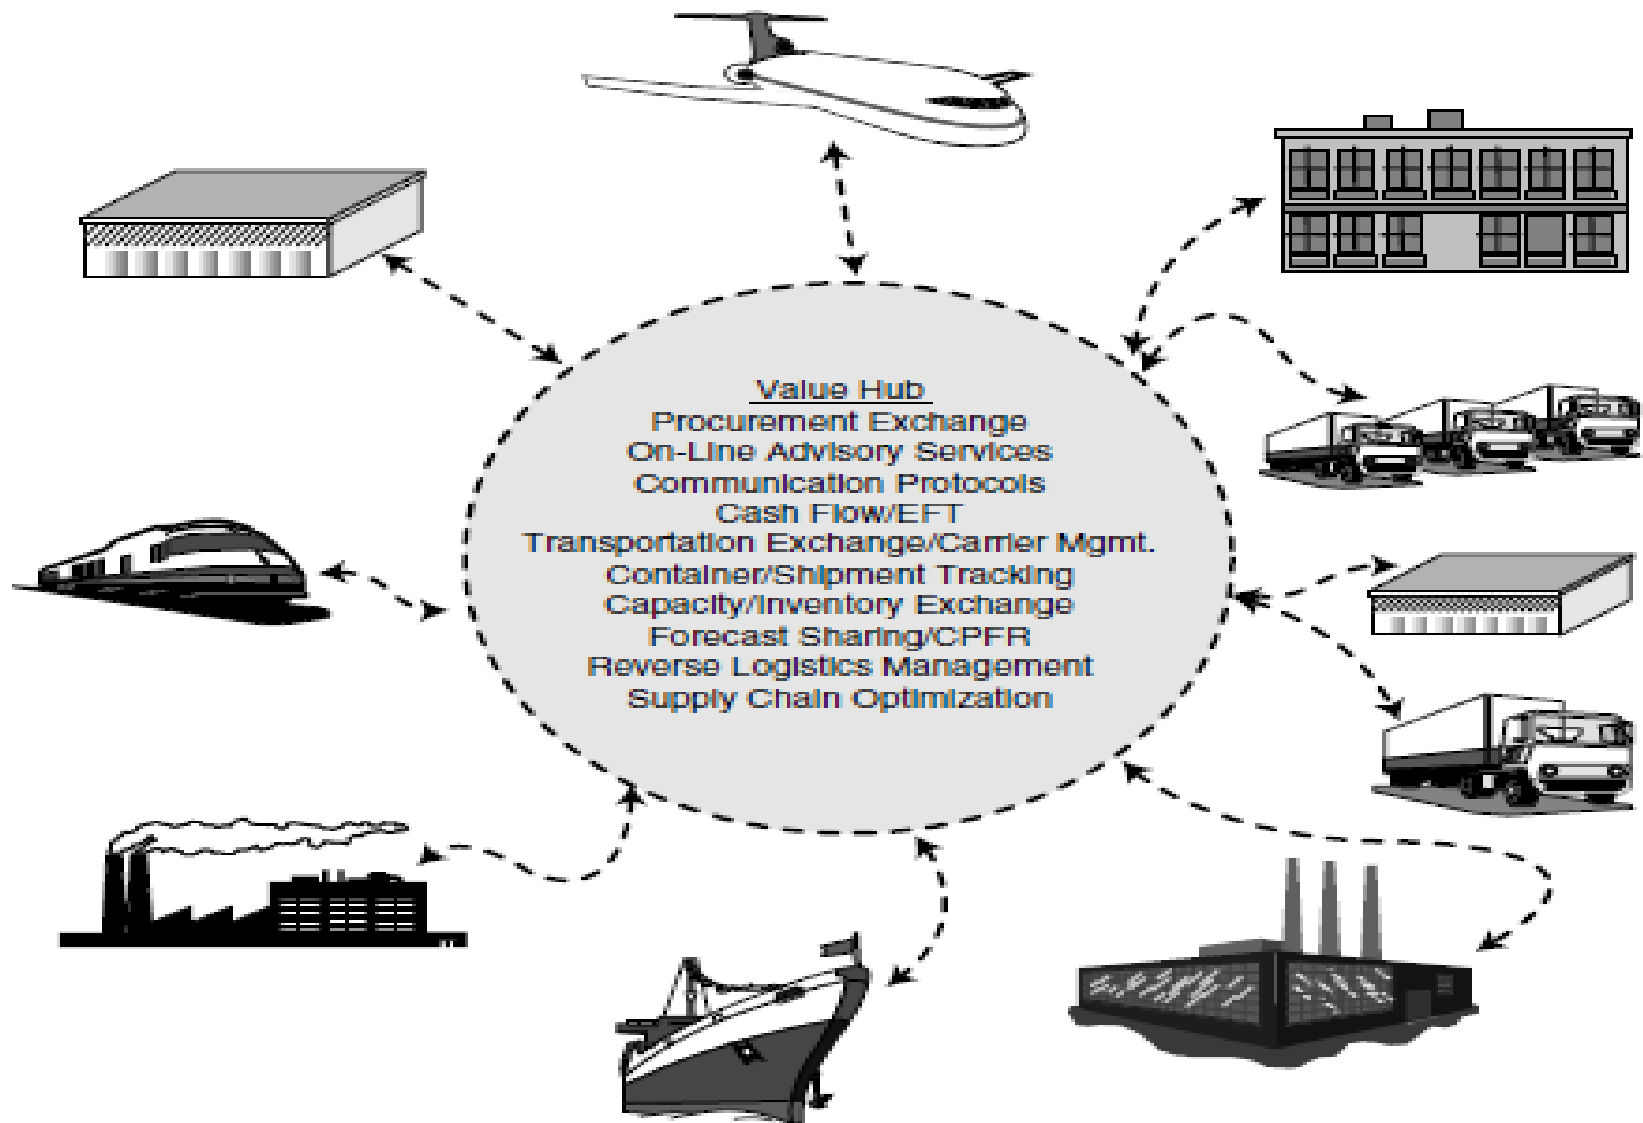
Value Hub
Procurement Exchange
On-Line Advisory Services
Communication Protocols
Cash Flow/EFT
Transportation Exchange/Carrier Mgmt.
Container/Shipment Tracking
Capacity/Inventory Exchange
Forecast Sharing/CPFR
Reverse Logistics Management
Supply Chain Optimization